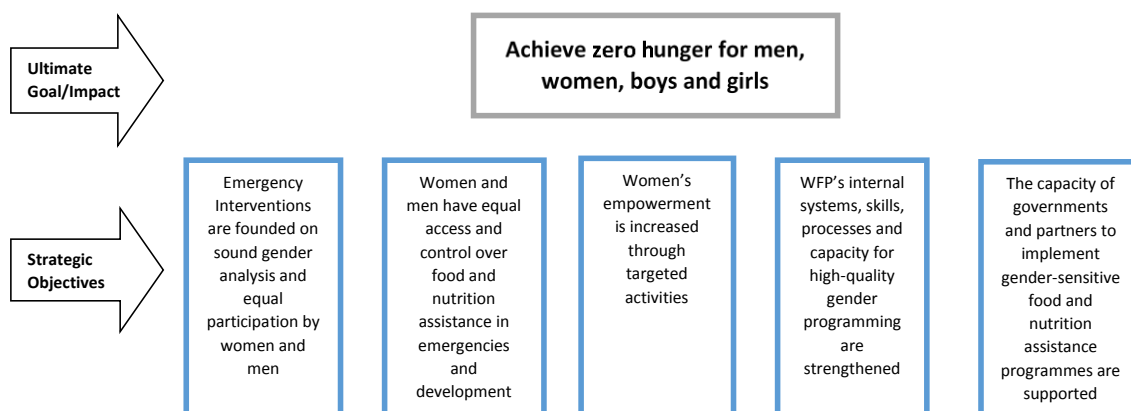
Ultimate Goal/Impact

Achieve zero hunger for men, women, boys and girls

Strategic Objectives

Emergency Interventions are founded on sound gender analysis and equal participation by women and men

Women and men have equal access and control over food and nutrition assistance in emergencies and development

Women's empowerment is increased through targeted activities

WFP's internal systems, skills, processes and capacity for high-quality gender programming are strengthened

The capacity of governments and partners to implement gender-sensitive food and nutrition assistance programmes are supported